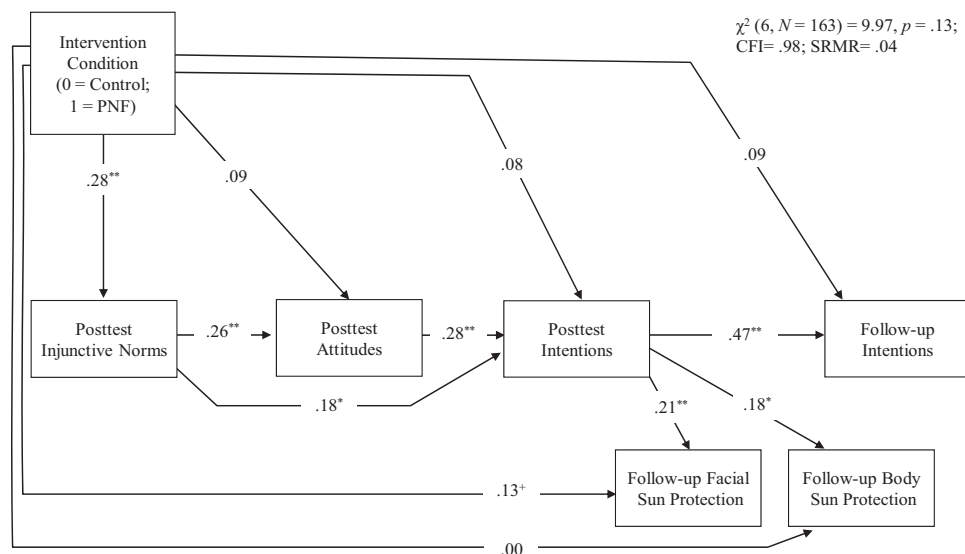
$\chi^2$ (6, $N$ = 163) = 9.97, $p$ = .13; CFI= .98; SRMR= .04

Intervention Condition (0 = Control; 1 = PNF)

.28**

.09

.08

.09

Posttest Injunctive Norms

.26**

Posttest Attitudes

.28**

Posttest Intentions

.47**

Follow-up Intentions

.18*

.21**

.18*

Follow-up Facial Sun Protection

Follow-up Body Sun Protection

.13+

.00